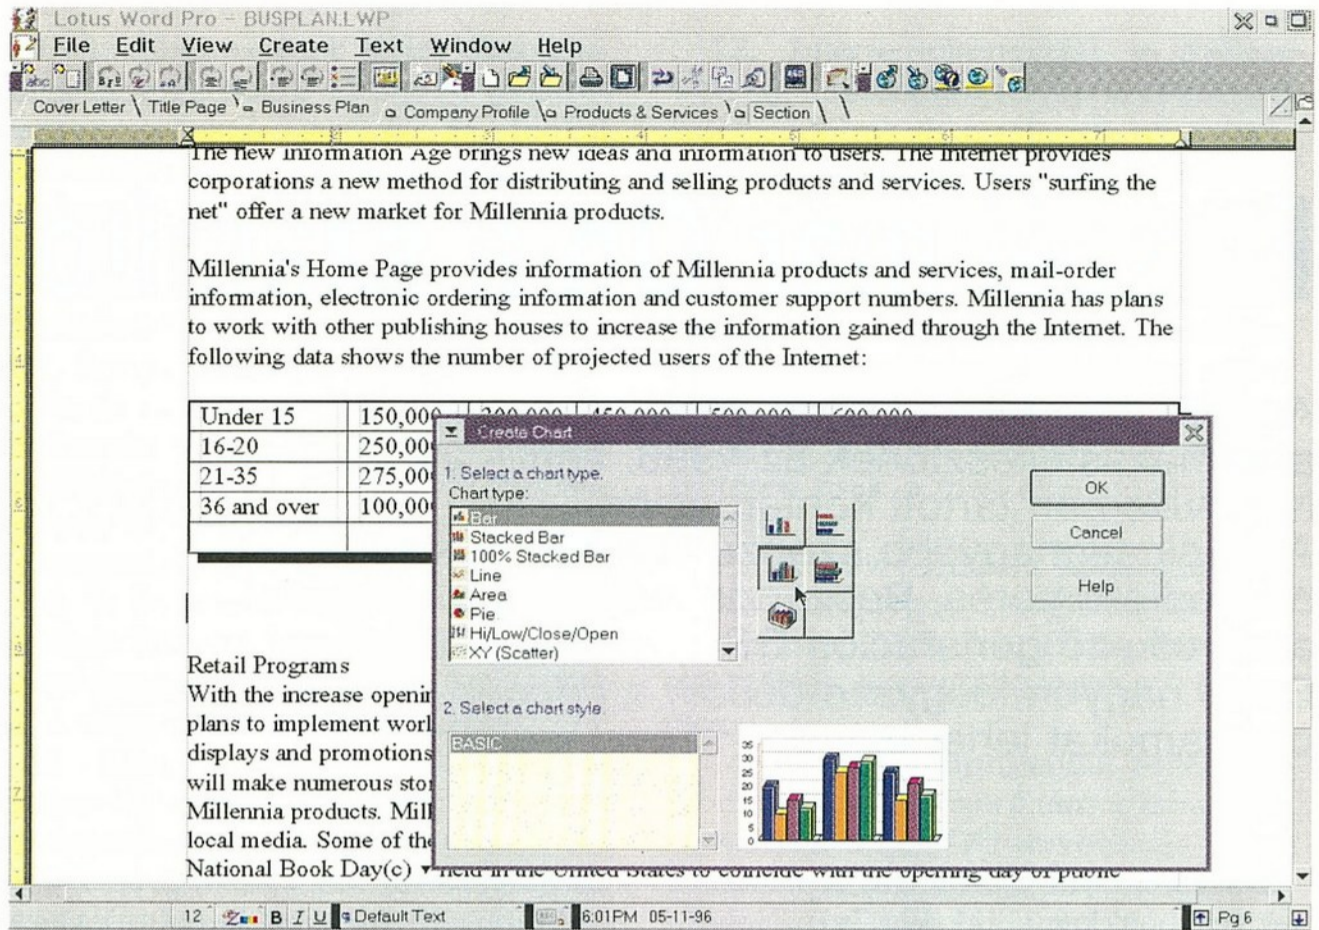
Lotus Word Pro - BUSPLAN.LWP

File Edit View Create Text Window Help

Cover Letter \ Title Page \ Business Plan \ Company Profile \ Products & Services \ Section \

The new Information Age brings new ideas and information to users. The Internet provides corporations a new method for distributing and selling products and services. Users "surfing the net" offer a new market for Millennia products.

Millennia's Home Page provides information of Millennia products and services, mail-order information, electronic ordering information and customer support numbers. Millennia has plans to work with other publishing houses to increase the information gained through the Internet. The following data shows the number of projected users of the Internet:

| Under 15 | 150,00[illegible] | 300,000 | 450,000 | 500,000 | 600,000 |
|---|---|---|---|---|---|
| 16-20 | 250,00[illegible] | | | | |
| 21-35 | 275,00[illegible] | | | | |
| 36 and over | 100,00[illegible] | | | | |
| | | | | | |

Create Chart

1. Select a chart type.
Chart type:
Bar
Stacked Bar
100% Stacked Bar
Line
Area
Pie
Hi/Low/Close/Open
XY (Scatter)

OK
Cancel
Help

2. Select a chart style
BASIC

35
30
25
20
15
10
5
0

Retail Programs
With the increase openi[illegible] plans to implement worl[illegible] displays and promotions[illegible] will make numerous sto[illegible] Millennia products. Mil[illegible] local media. Some of th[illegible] National Book Day(c) held in the United States to coincide with the opening day of public

12 B I U Default Text 6:01PM 05-11-96 Pg 6